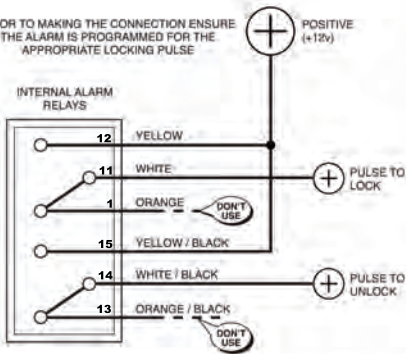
OR TO MAKING THE CONNECTION ENSURE THE ALARM IS PROGRAMMED FOR THE APPROPRIATE LOCKING PULSE

POSITIVE (+12v)

INTERNAL ALARM RELAYS

12 YELLOW

11 WHITE

PULSE TO LOCK

1 ORANGE

DON'T USE

15 YELLOW / BLACK

14 WHITE / BLACK

PULSE TO UNLOCK

13 ORANGE / BLACK

DON'T USE